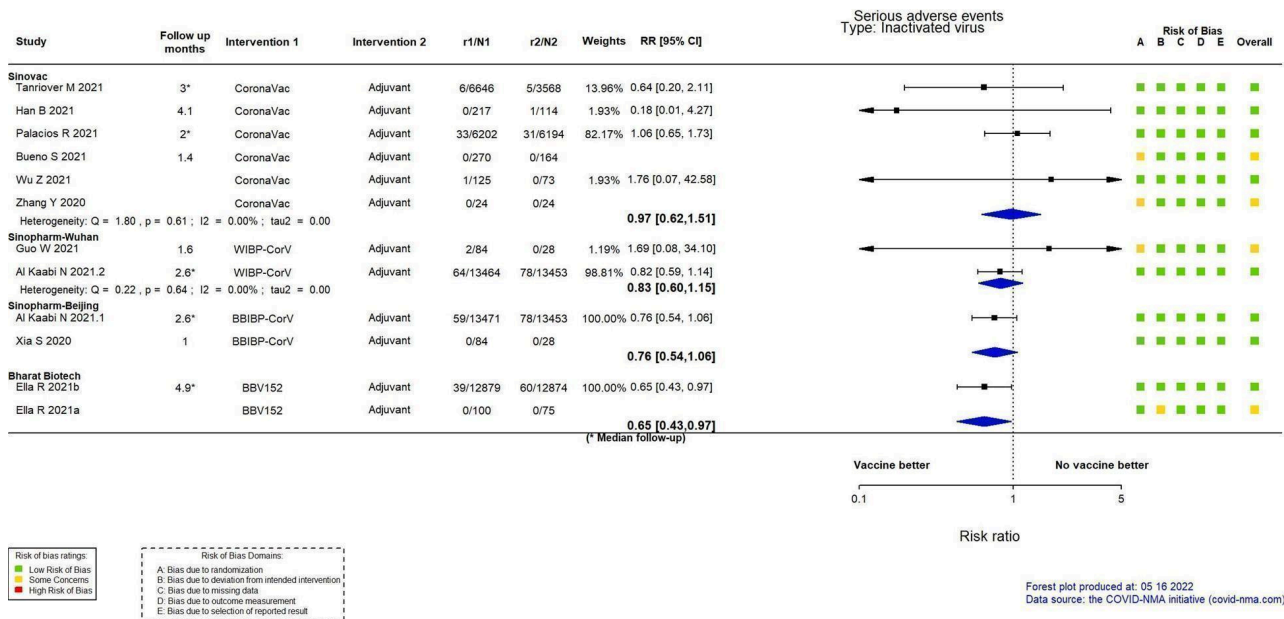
Serious adverse events
Type: Inactivated virus

| Study | Follow up months | Intervention 1 | Intervention 2 | r1/N1 | r2/N2 | Weights | RR [95% CI] |
|---|---|---|---|---|---|---|---|
| **Sinovac** | | | | | | | |
| Tanriover M 2021 | 3* | CoronaVac | Adjuvant | 6/6646 | 5/3568 | 13.96% | 0.64 [0.20, 2.11] |
| Han B 2021 | 4.1 | CoronaVac | Adjuvant | 0/217 | 1/114 | 1.93% | 0.18 [0.01, 4.27] |
| Palacios R 2021 | 2* | CoronaVac | Adjuvant | 33/6202 | 31/6194 | 82.17% | 1.06 [0.65, 1.73] |
| Bueno S 2021 | 1.4 | CoronaVac | Adjuvant | 0/270 | 0/164 | | |
| Wu Z 2021 | | CoronaVac | Adjuvant | 1/125 | 0/73 | 1.93% | 1.76 [0.07, 42.58] |
| Zhang Y 2020 | | CoronaVac | Adjuvant | 0/24 | 0/24 | | |
| Heterogeneity: Q = 1.80 , p = 0.61 ; I2 = 0.00% ; tau2 = 0.00 | | | | | | | **0.97 [0.62,1.51]** |
| **Sinopharm-Wuhan** | | | | | | | |
| Guo W 2021 | 1.6 | WIBP-CorV | Adjuvant | 2/84 | 0/28 | 1.19% | 1.69 [0.08, 34.10] |
| Al Kaabi N 2021.2 | 2.6* | WIBP-CorV | Adjuvant | 64/13464 | 78/13453 | 98.81% | 0.82 [0.59, 1.14] |
| Heterogeneity: Q = 0.22 , p = 0.64 ; I2 = 0.00% ; tau2 = 0.00 | | | | | | | **0.83 [0.60,1.15]** |
| **Sinopharm-Beijing** | | | | | | | |
| Al Kaabi N 2021.1 | 2.6* | BBIBP-CorV | Adjuvant | 59/13471 | 78/13453 | 100.00% | 0.76 [0.54, 1.06] |
| Xia S 2020 | 1 | BBIBP-CorV | Adjuvant | 0/84 | 0/28 | | |
| | | | | | | | **0.76 [0.54,1.06]** |
| **Bharat Biotech** | | | | | | | |
| Ella R 2021b | 4.9* | BBV152 | Adjuvant | 39/12879 | 60/12874 | 100.00% | 0.65 [0.43, 0.97] |
| Ella R 2021a | | BBV152 | Adjuvant | 0/100 | 0/75 | | |
| | | | | | | | **0.65 [0.43,0.97]** |

(* Median follow-up)

Risk of Bias
A B C D E Overall

Vaccine better
No vaccine better
0.1
1
5
Risk ratio

Risk of bias ratings:
Low Risk of Bias
Some Concerns
High Risk of Bias

Risk of Bias Domains:
A: Bias due to randomization
B: Bias due to deviation from intended intervention
C: Bias due to missing data
D: Bias due to outcome measurement
E: Bias due to selection of reported result

Forest plot produced at: 05 16 2022
Data source: the COVID-NMA initiative (covid-nma.com)